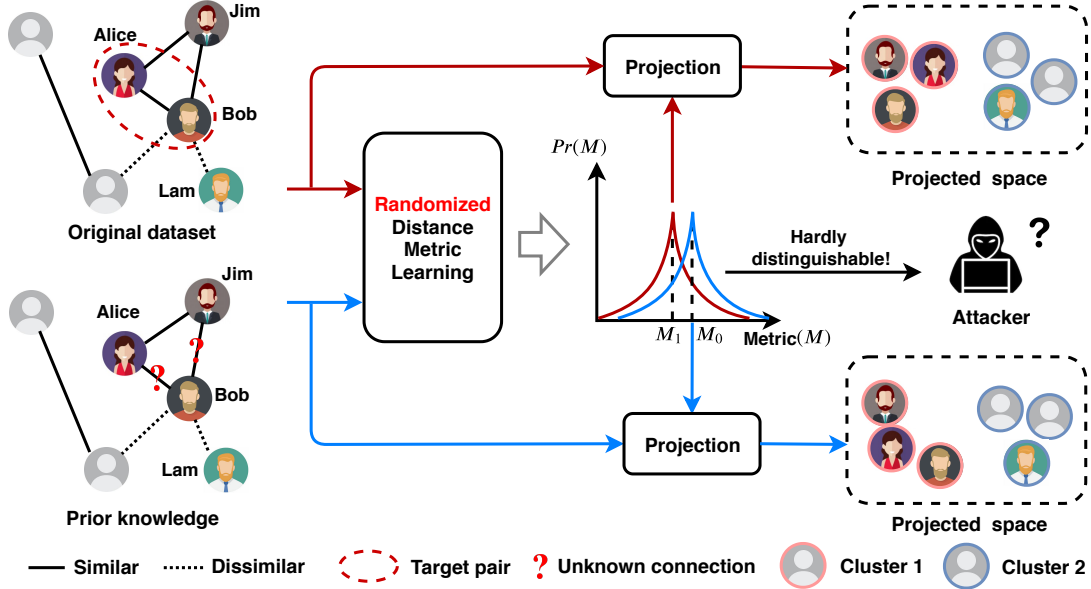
Alice
Jim
Bob
Lam
Original dataset

Alice
Jim
?
?
Bob
Lam
Prior knowledge

Randomized Distance Metric Learning

$Pr(M)$
$M_1$ $M_0$ Metric$(M)$

Projection
Projection

Hardly distinguishable!

?
Attacker

Projected space
Projected space

Similar Dissimilar Target pair ? Unknown connection Cluster 1 Cluster 2